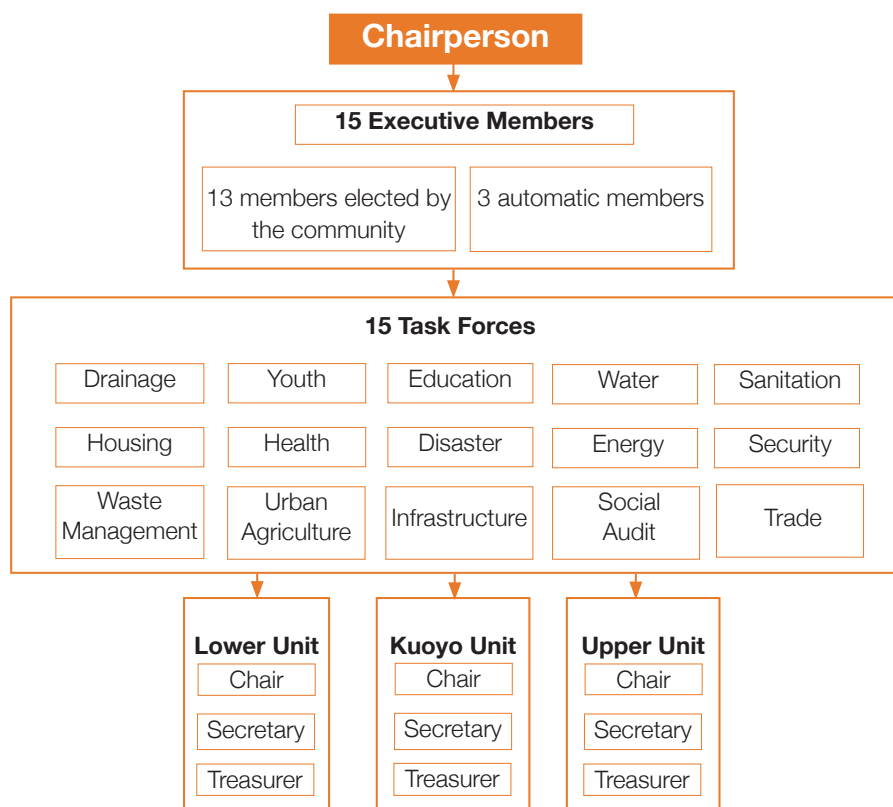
Chairperson

15 Executive Members

13 members elected by the community

3 automatic members

15 Task Forces

Drainage

Youth

Education

Water

Sanitation

Housing

Health

Disaster

Energy

Security

Waste Management

Urban Agriculture

Infrastructure

Social Audit

Trade

Lower Unit

Chair

Secretary

Treasurer

Kuoyo Unit

Chair

Secretary

Treasurer

Upper Unit

Chair

Secretary

Treasurer